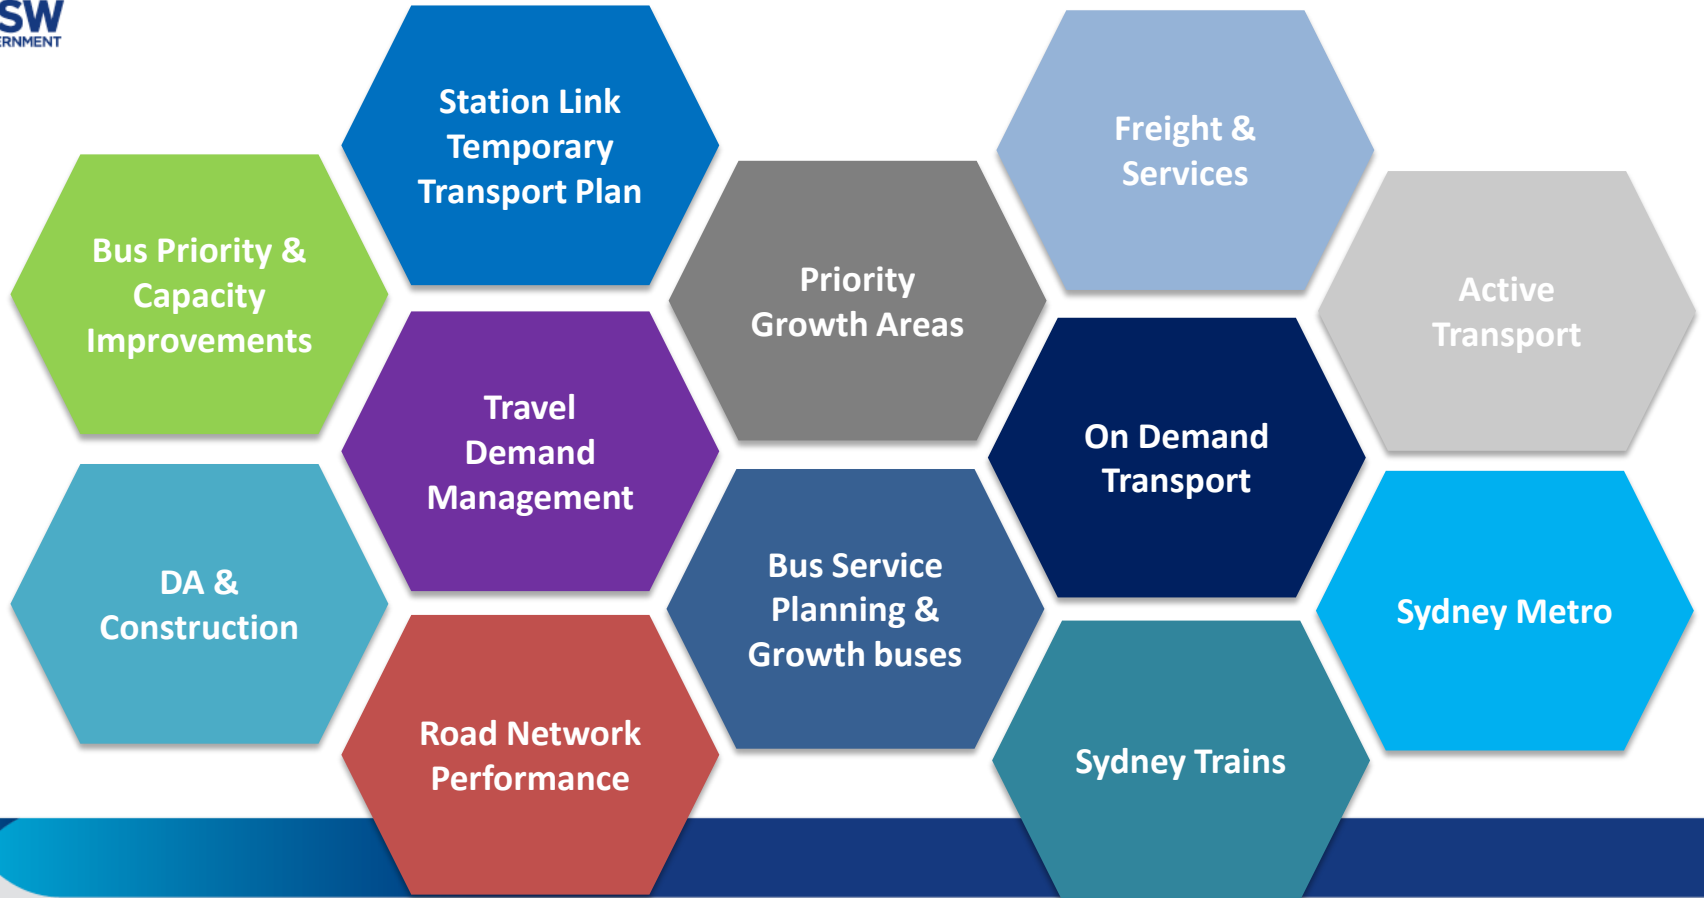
SW
RNMENT

Station Link Temporary Transport Plan

Freight & Services

Bus Priority & Capacity Improvements

Priority Growth Areas

Active Transport

Travel Demand Management

On Demand Transport

DA & Construction

Bus Service Planning & Growth buses

Sydney Metro

Road Network Performance

Sydney Trains